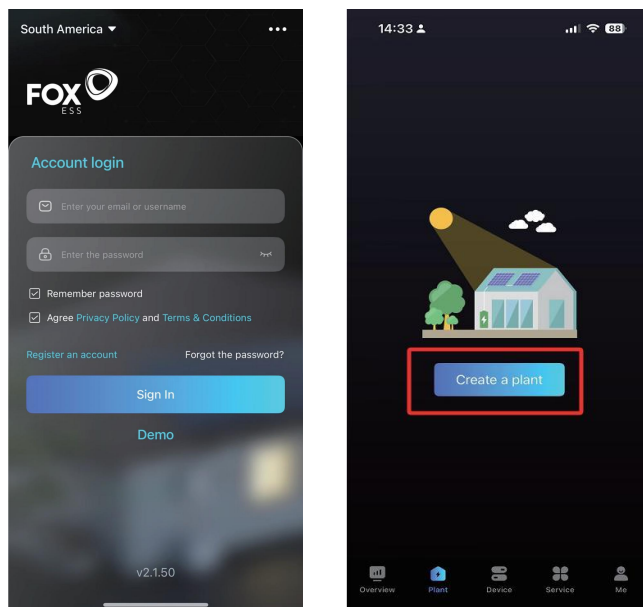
South America ▾

FOX ESS

Account login

Enter your email or username

Enter the password

Remember password

Agree Privacy Policy and Terms & Conditions

Register an account

Forgot the password?

Sign In

Demo

v2.1.50

14:33

88

Create a plant

Overview

Plant

Device

Service

Me